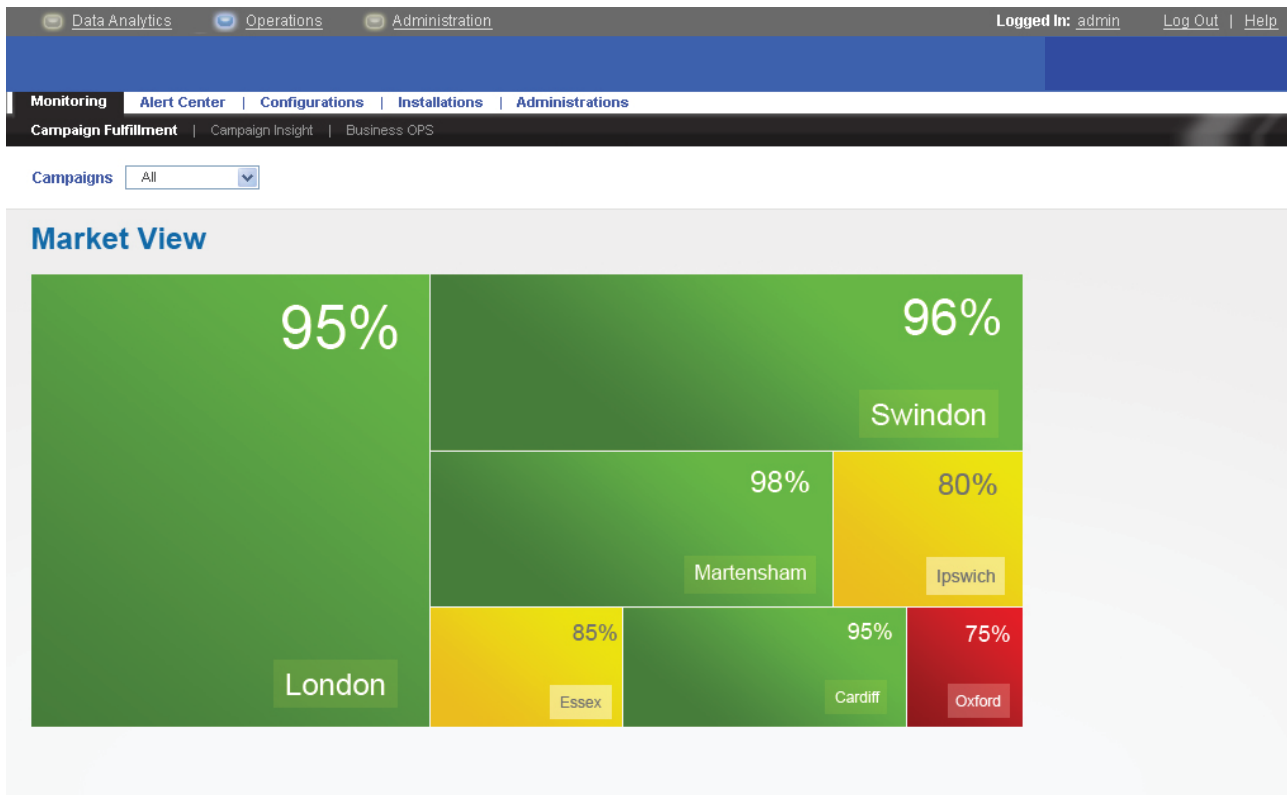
Data Analytics Operations Administration

Logged In: admin Log Out | Help

Monitoring Alert Center | Configurations | Installations | Administrations

Campaign Fulfillment | Campaign Insight | Business OPS

Campaigns All

Market View

95%

London

96%

Swindon

98%

Martensham

80%

Ipswich

85%

Essex

95%

Cardiff

75%

Oxford